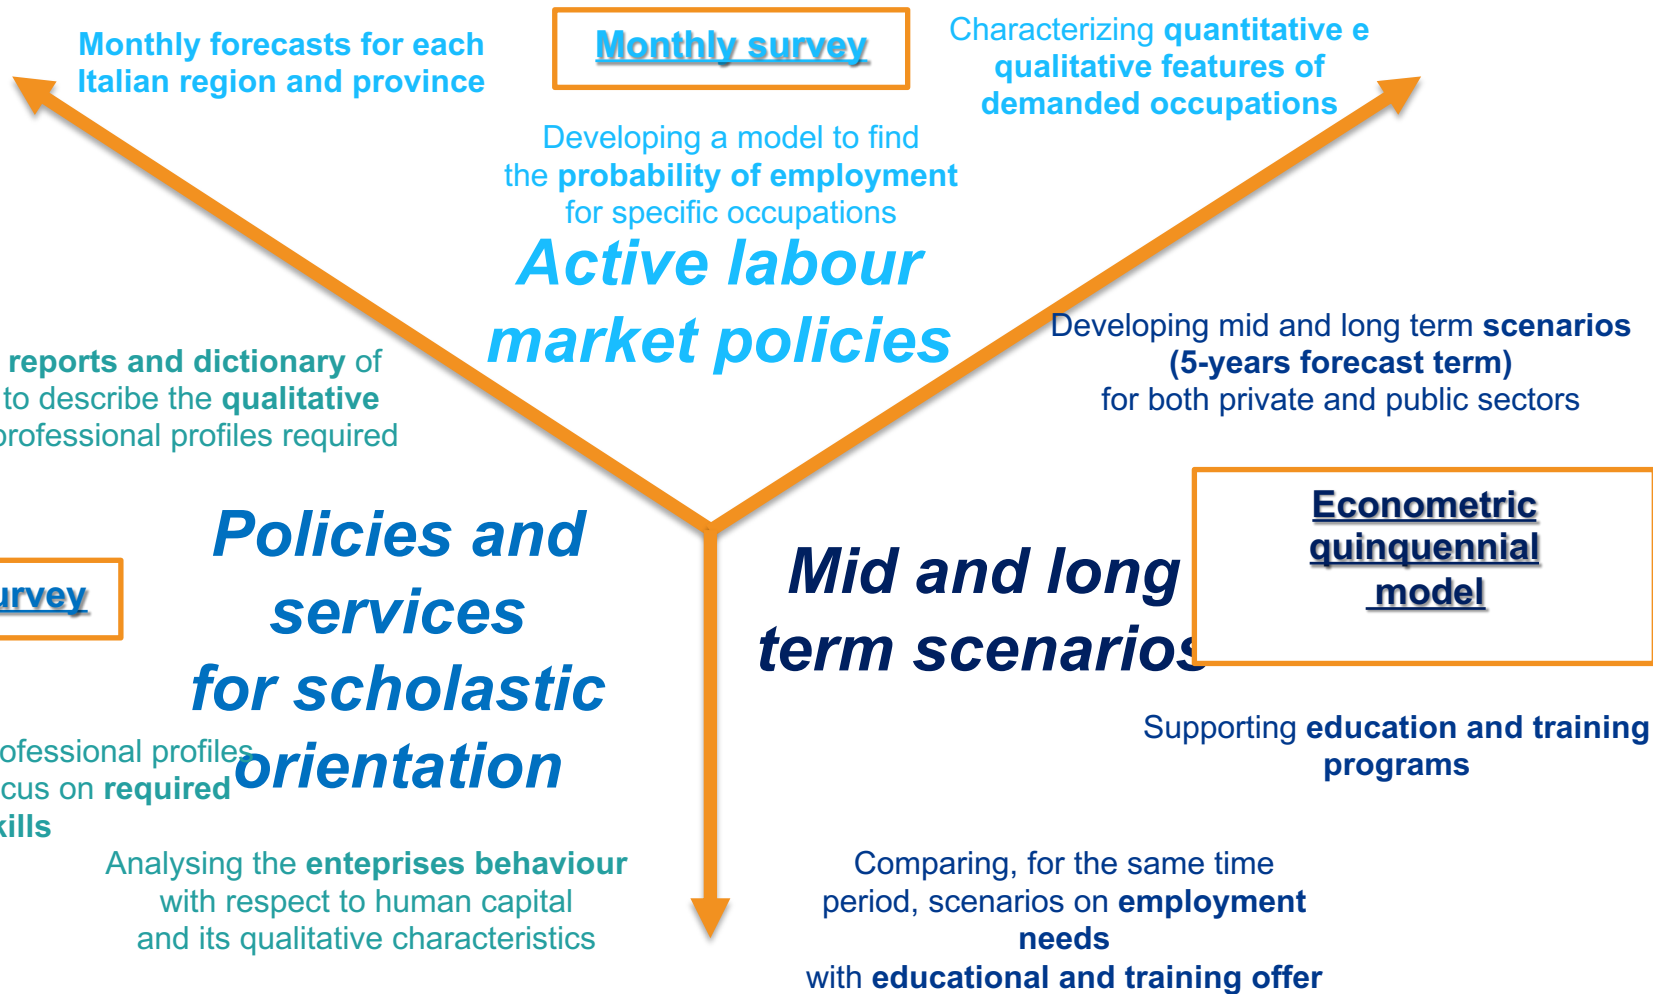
Monthly forecasts for each Italian region and province

Monthly survey

Characterizing quantitative e qualitative features of demanded occupations

Developing a model to find the probability of employment for specific occupations

Active labour market policies

reports and dictionary of to describe the qualitative professional profiles required

Developing mid and long term scenarios (5-years forecast term) for both private and public sectors

urvey

Policies and services for scholastic orientation

Mid and long term scenarios

Econometric quinquennial model

ofessional profiles cus on required kills

Supporting education and training programs

Analysing the enteprises behaviour with respect to human capital and its qualitative characteristics

Comparing, for the same time period, scenarios on employment needs with educational and training offer